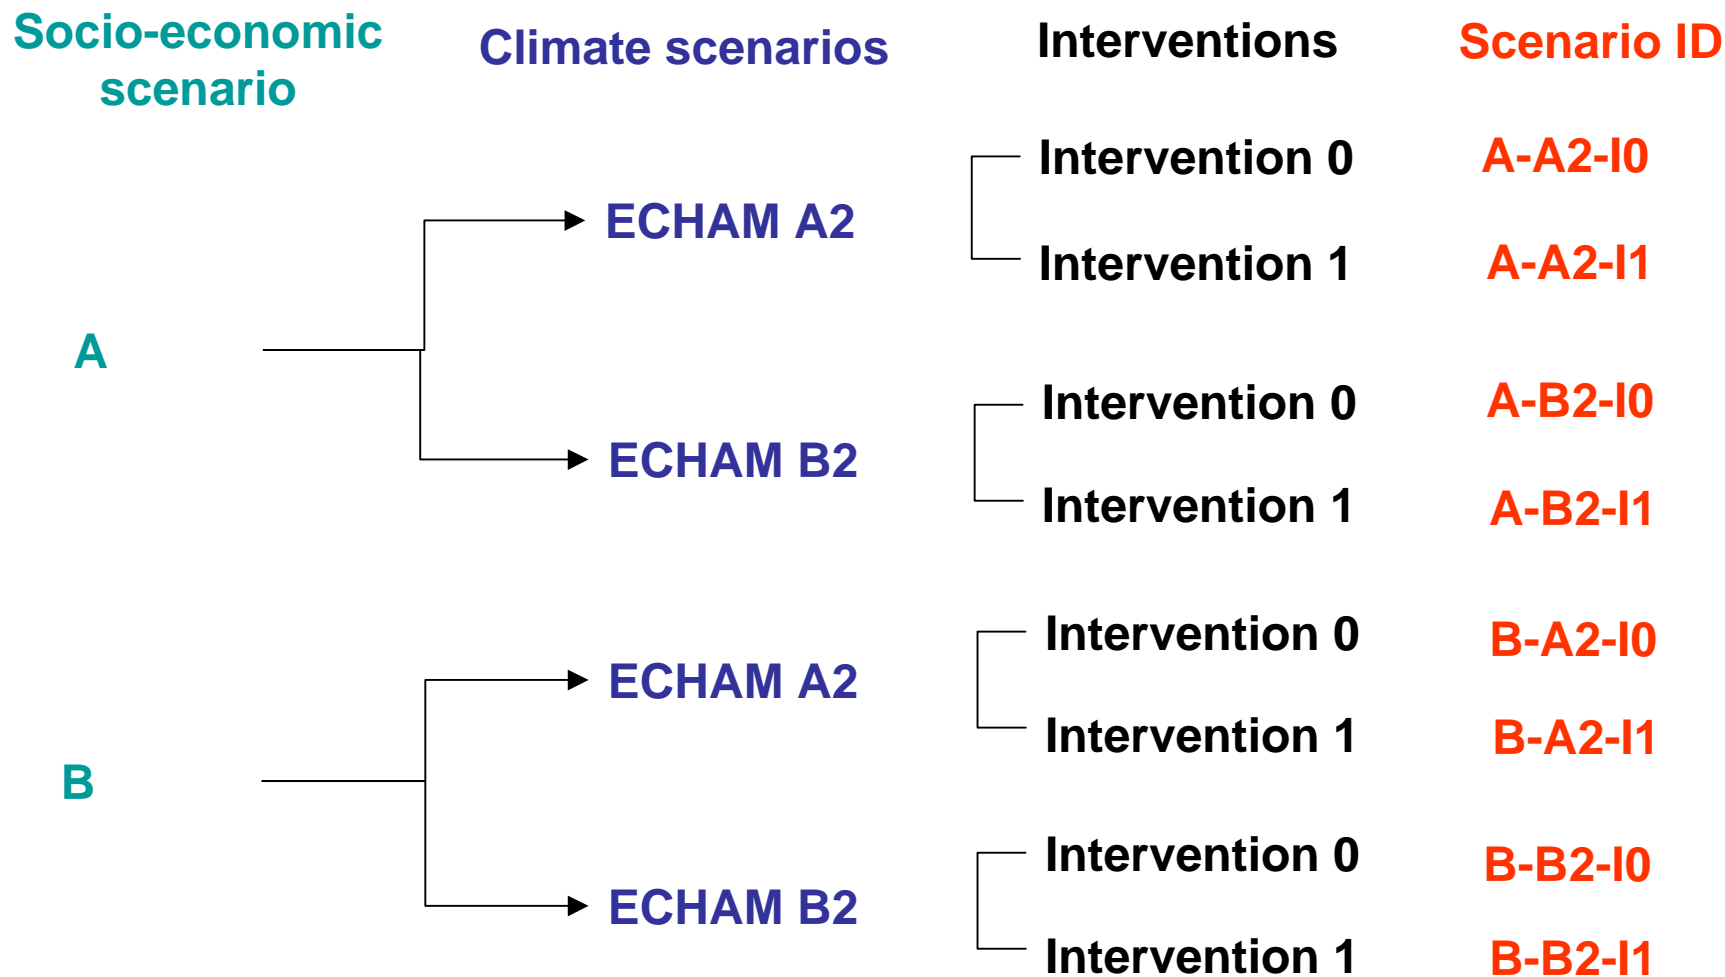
Socio-economic scenario

Climate scenarios

Interventions

Scenario ID

A

ECHAM A2

Intervention 0 A-A2-I0

Intervention 1 A-A2-I1

ECHAM B2

Intervention 0 A-B2-I0

Intervention 1 A-B2-I1

B

ECHAM A2

Intervention 0 B-A2-I0

Intervention 1 B-A2-I1

ECHAM B2

Intervention 0 B-B2-I0

Intervention 1 B-B2-I1